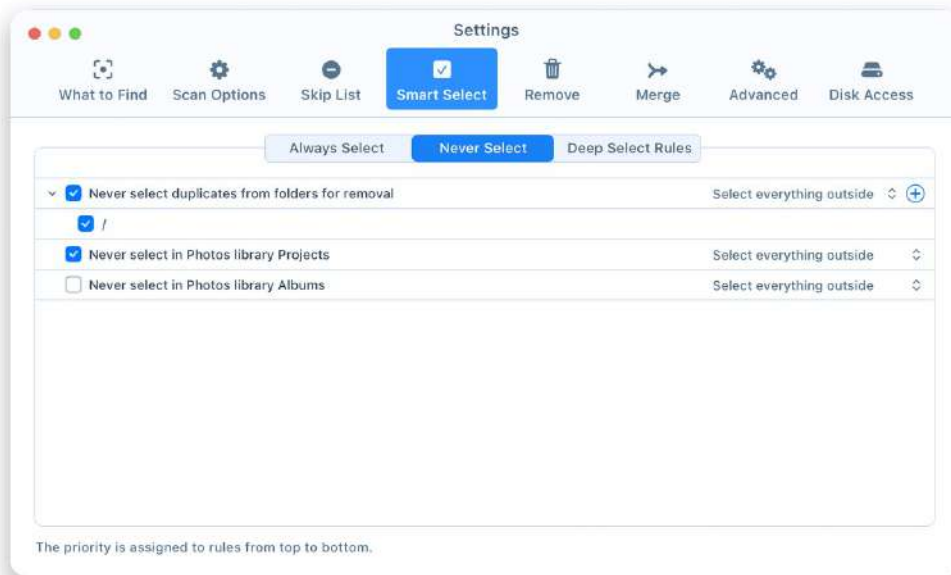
Settings

What to Find
Scan Options
Skip List
Smart Select
Remove
Merge
Advanced
Disk Access

Always Select
Never Select
Deep Select Rules

Never select duplicates from folders for removal
Select everything outside

/

Never select in Photos library Projects
Select everything outside

Never select in Photos library Albums
Select everything outside

The priority is assigned to rules from top to bottom.